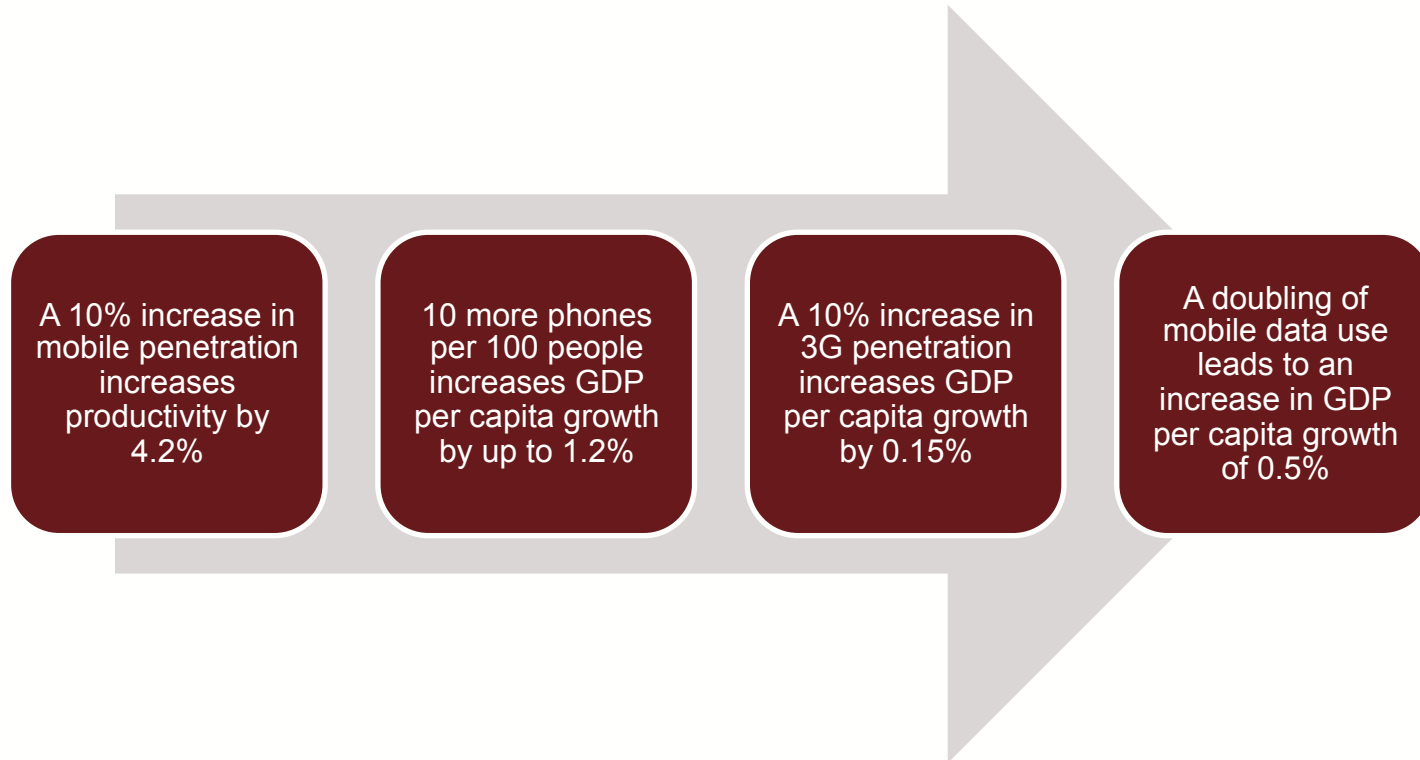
A 10% increase in mobile penetration increases productivity by 4.2%

10 more phones per 100 people increases GDP per capita growth by up to 1.2%

A 10% increase in 3G penetration increases GDP per capita growth by 0.15%

A doubling of mobile data use leads to an increase in GDP per capita growth of 0.5%